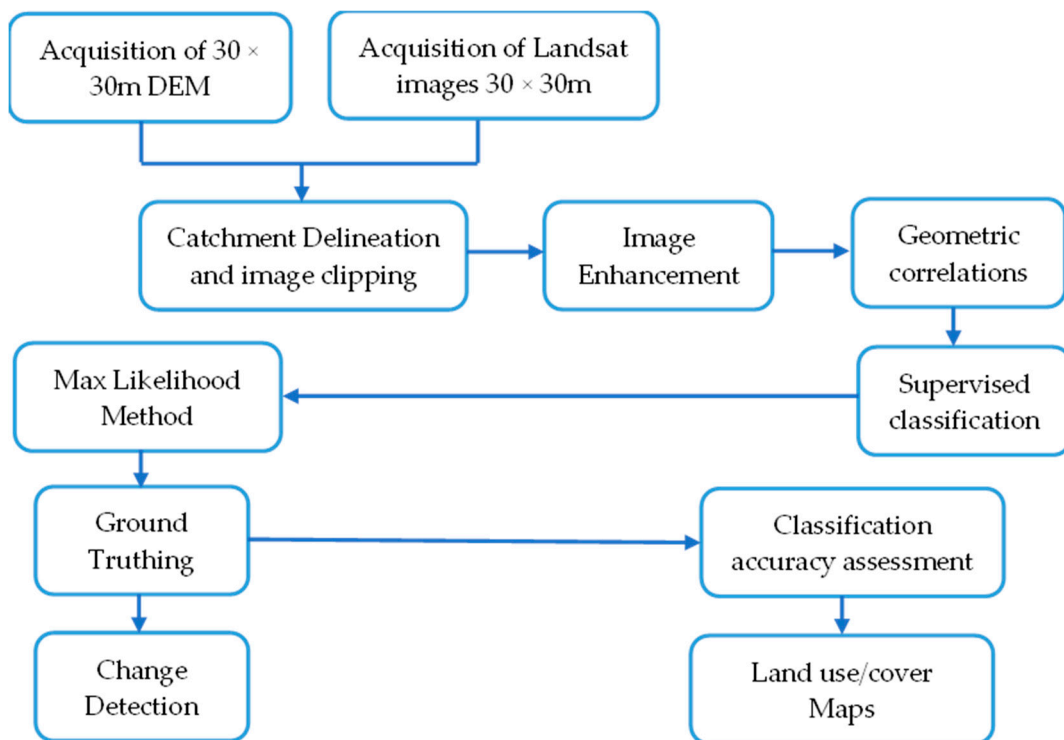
Acquisition of 30 × 30m DEM

Acquisition of Landsat images 30 × 30m

Catchment Delineation and image clipping

Image Enhancement

Geometric correlations

Supervised classification

Max Likelihood Method

Ground Truthing

Classification accuracy assessment

Change Detection

Land use/cover Maps